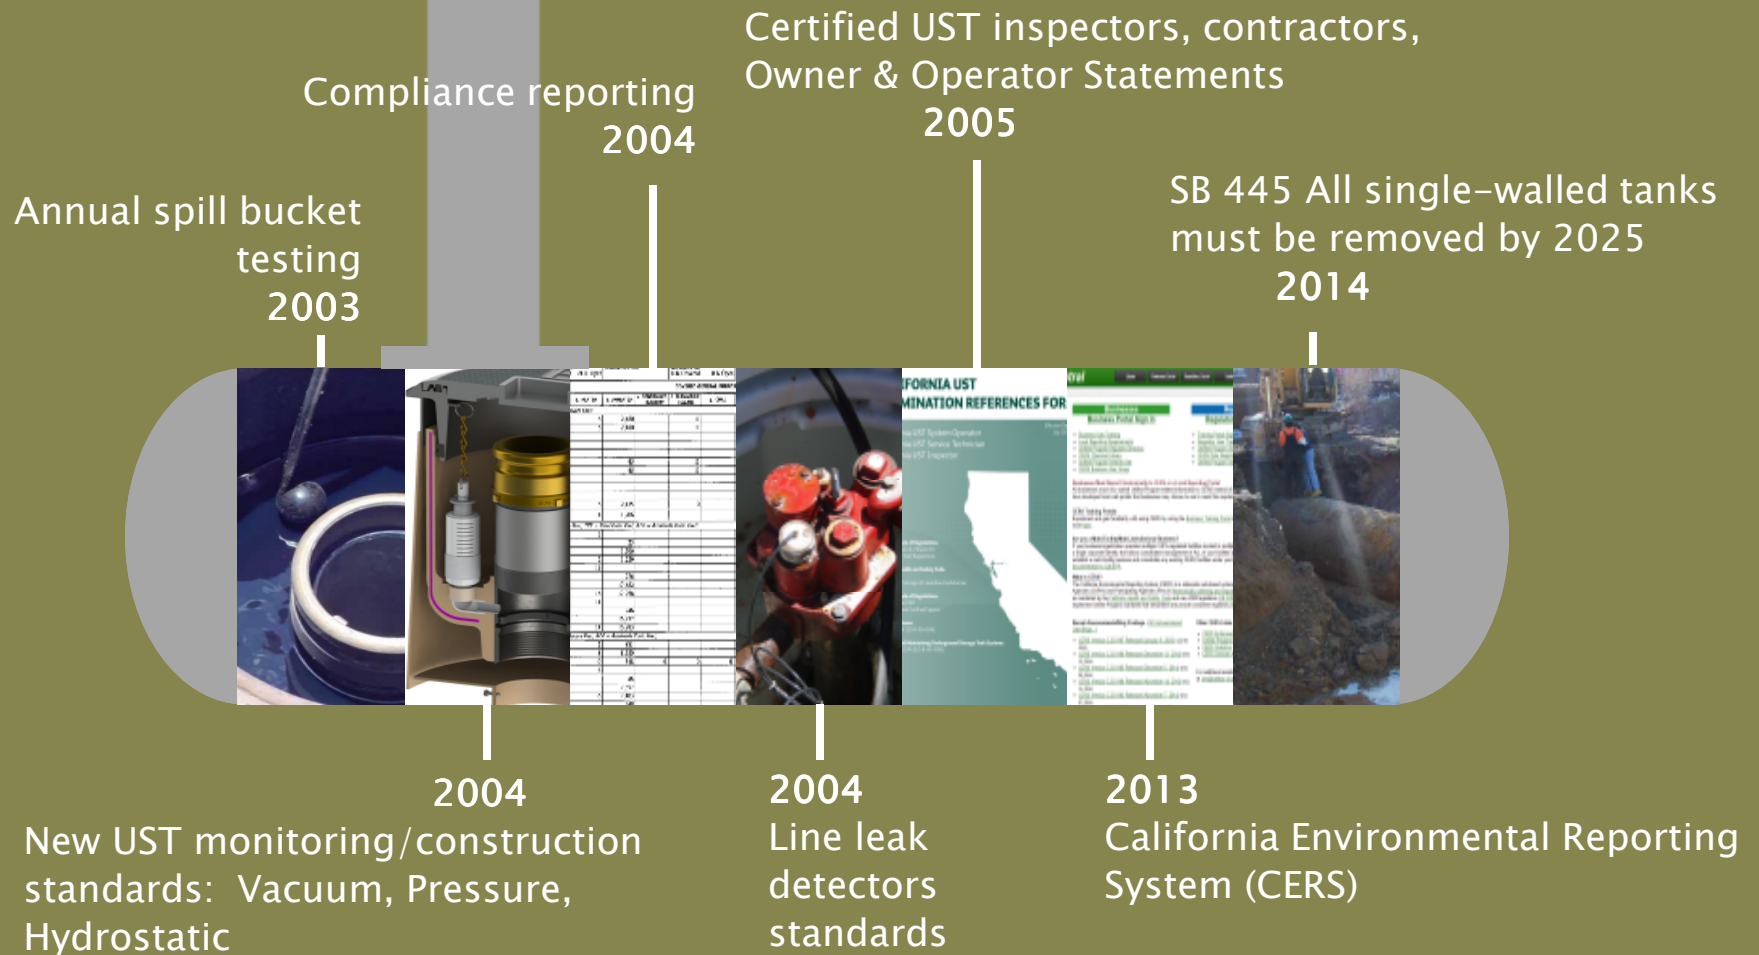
Certified UST inspectors, contractors, Owner & Operator Statements
2005

Compliance reporting
2004

Annual spill bucket testing
2003

SB 445 All single-walled tanks must be removed by 2025
2014

CALIFORNIA UST
EXAMINATION REFERENCES FOR

2004
New UST monitoring/construction standards: Vacuum, Pressure, Hydrostatic

2004
Line leak detectors standards

2013
California Environmental Reporting System (CERS)